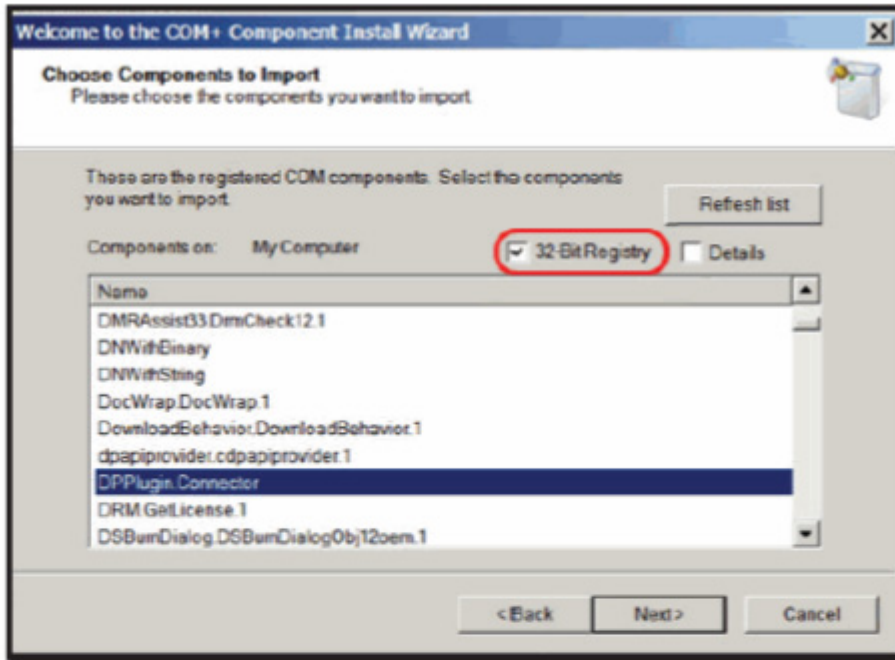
Welcome to the COM+ Component Install Wizard

Choose Components to Import
Please choose the components you want to import.

These are the registered COM components. Select the components you want to import.

Refresh list

Components on: My Computer

32-Bit Registry

Details

| Name |
|---|
| DMRAssist33.DrmCheck12.1 |
| DNWithBinary |
| DNWithString |
| DocWrap.DocWrap.1 |
| DownloadBehavior.DownloadBehavior.1 |
| dpapiprovider.cdpapiprovider.1 |
| DPPlugin.Connector |
| DRM.GetLicense.1 |
| DSBurnDialog.DSBurnDialogObj12oem.1 |

< Back

Next >

Cancel